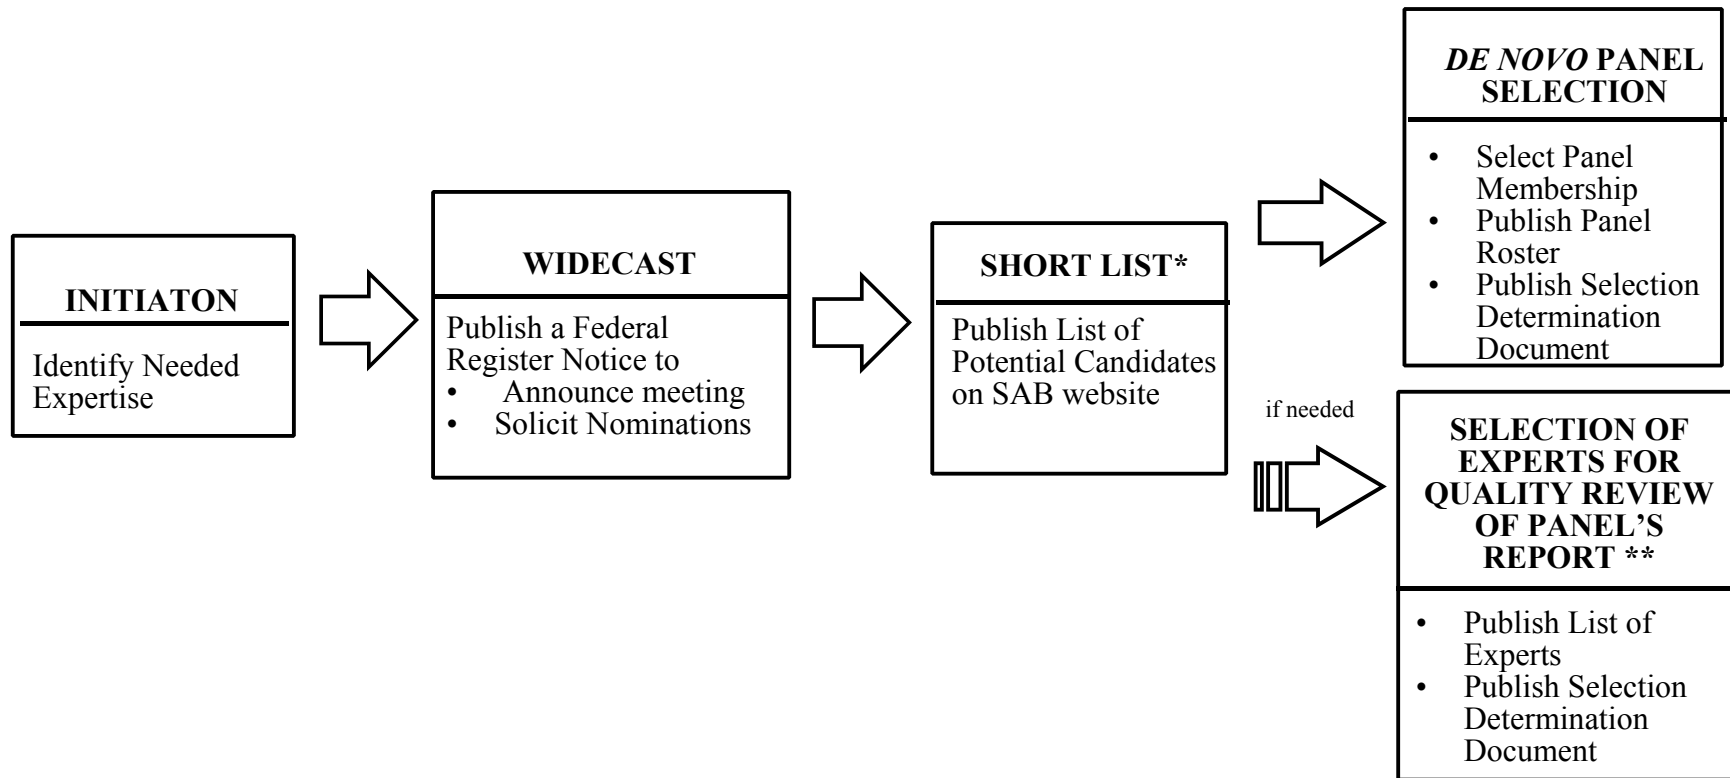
INITIATON

Identify Needed Expertise

WIDECAST

Publish a Federal Register Notice to
- Announce meeting
- Solicit Nominations

SHORT LIST*

Publish List of Potential Candidates on SAB website

*DE NOVO* PANEL SELECTION

- Select Panel Membership
- Publish Panel Roster
- Publish Selection Determination Document

if needed

SELECTION OF EXPERTS FOR QUALITY REVIEW OF PANEL'S REPORT **

- Publish List of Experts
- Publish Selection Determination Document